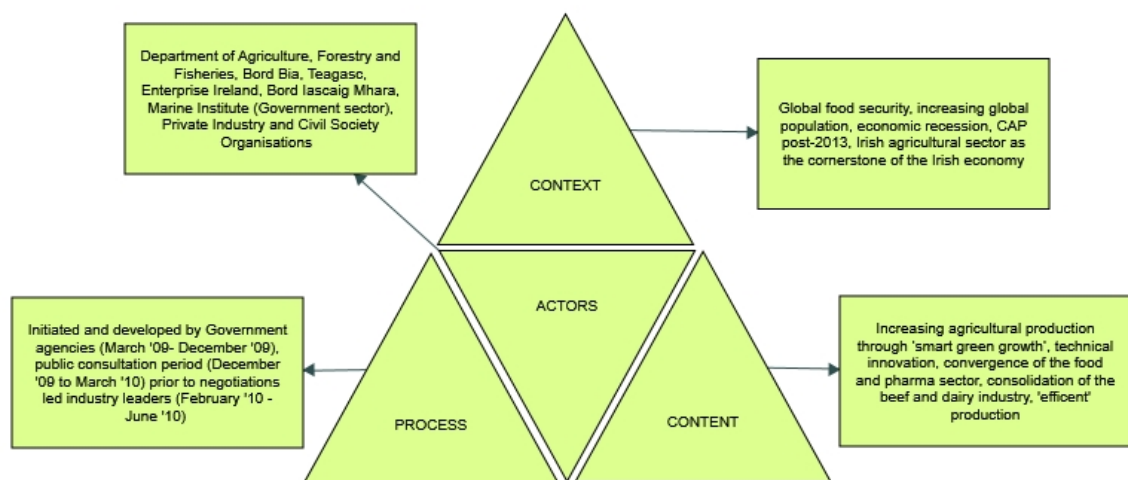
Department of Agriculture, Forestry and Fisheries, Bord Bia, Teagasc, Enterprise Ireland, Bord Iascaig Mhara, Marine Institute (Government sector), Private Industry and Civil Society Organisations

CONTEXT

Global food security, increasing global population, economic recession, CAP post-2013, Irish agricultural sector as the cornerstone of the Irish economy

ACTORS

Initiated and developed by Government agencies (March '09- December '09), public consultation period (December '09 to March '10) prior to negotiations led industry leaders (February '10 - June '10)

PROCESS

CONTENT

Increasing agricultural production through 'smart green growth', technical innovation, convergence of the food and pharma sector, consolidation of the beef and dairy industry, 'efficent' production